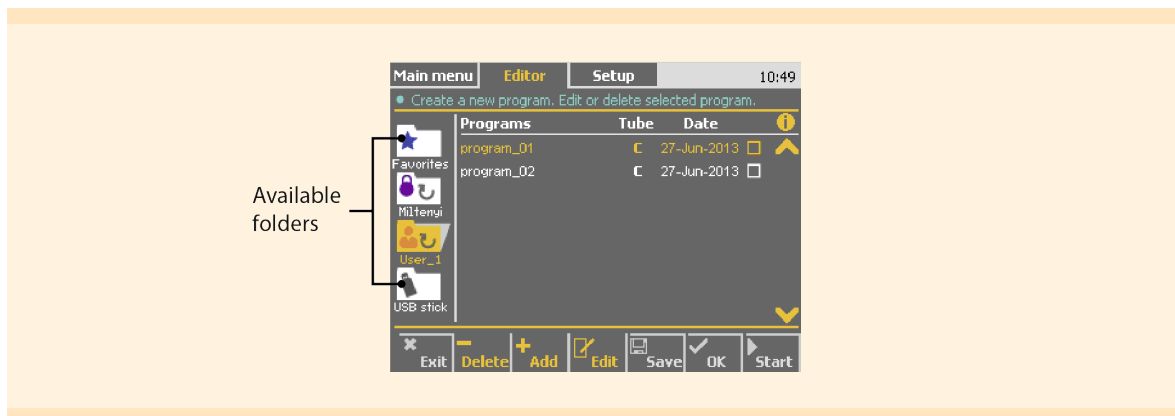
Main menu | Editor | Setup | 10:49

Create a new program. Edit or delete selected program.

Available folders

Favorites
Miltenyi
User_1
USB stick

| Programs | Tube | Date | |
|---|---|---|---|
| program_01 | C | 27-Jun-2013 | ☐ |
| program_02 | C | 27-Jun-2013 | ☐ |

Exit | Delete | Add | Edit | Save | OK | Start